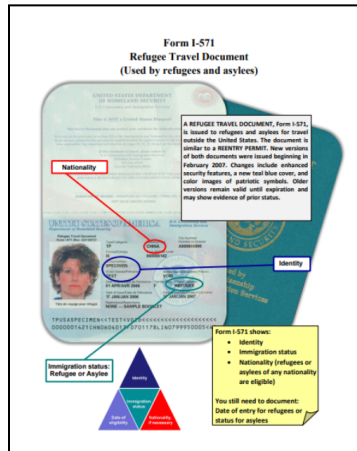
Form I-571
Refugee Travel Document
(Used by refugees and asylees)

A REFUGEE TRAVEL DOCUMENT, Form I-571, is issued to refugees and asylees for travel outside the United States. The document is similar to a REENTRY PERMIT. New versions of both documents were issued beginning in February 2007. Changes include enhanced security features, a new teal blue cover, and color images of patriotic symbols. Older versions remain valid until expiration and may show evidence of prior status.

UNITED STATES DEPARTMENT OF HOMELAND SECURITY

Nationality

UNITED STATES OF AMERICA

Refugee Travel Document

CHINA

Identity

TPUSASPECIMEN<<TEST<<<<<<<<<<<<<<<<<<<<<<<<<

0000001421CHN6004071F17BLING7999000<<<<

Immigration status: Refugee or Asylee

Identity

Immigration status

Date of eligibility

Nationality (Necessary)

Form I-571 shows:
• Identity
• Immigration status
• Nationality (refugees or asylees of any nationality are eligible)

You still need to document: Date of entry for refugees or status for asylees